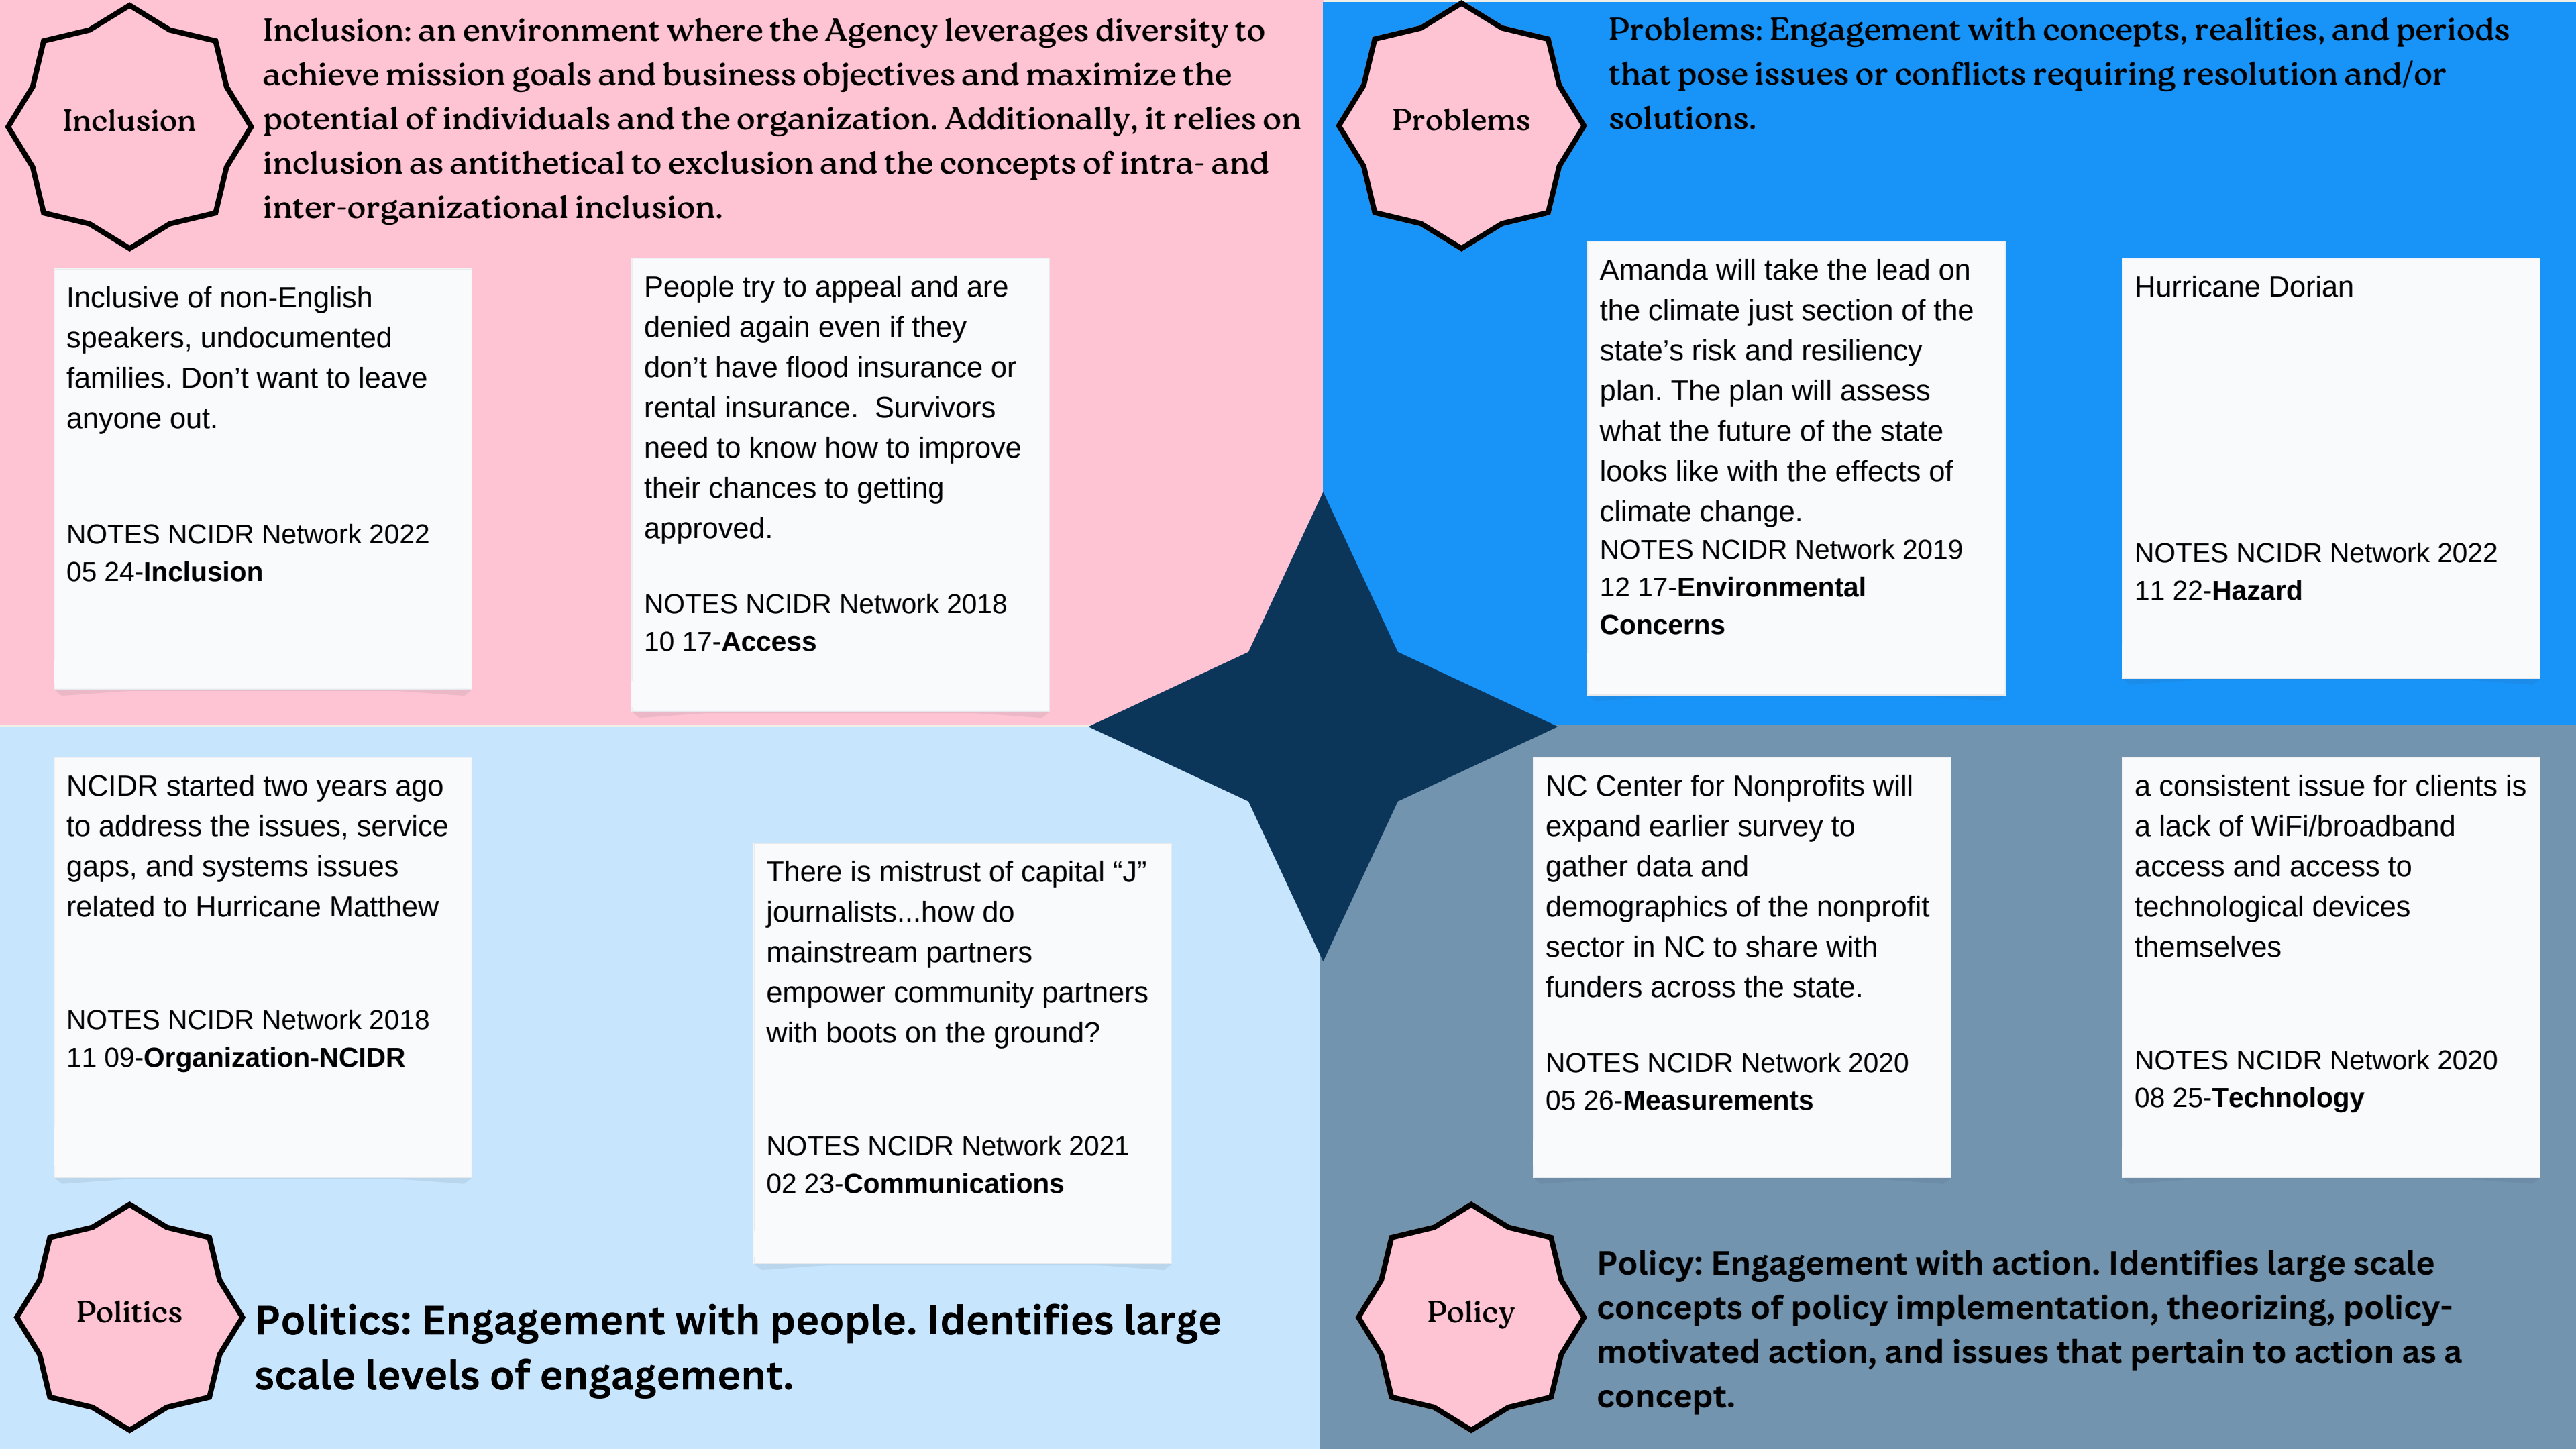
Inclusion

Inclusion: an environment where the Agency leverages diversity to achieve mission goals and business objectives and maximize the potential of individuals and the organization. Additionally, it relies on inclusion as antithetical to exclusion and the concepts of intra- and inter-organizational inclusion.

Inclusive of non-English speakers, undocumented families. Don't want to leave anyone out.

NOTES NCIDR Network 2022 05 24-**Inclusion**

People try to appeal and are denied again even if they don't have flood insurance or rental insurance. Survivors need to know how to improve their chances to getting approved.

NOTES NCIDR Network 2018 10 17-**Access**

Problems

Problems: Engagement with concepts, realities, and periods that pose issues or conflicts requiring resolution and/or solutions.

Amanda will take the lead on the climate just section of the state's risk and resiliency plan. The plan will assess what the future of the state looks like with the effects of climate change.
NOTES NCIDR Network 2019 12 17-**Environmental Concerns**

Hurricane Dorian

NOTES NCIDR Network 2022 11 22-**Hazard**

NCIDR started two years ago to address the issues, service gaps, and systems issues related to Hurricane Matthew

NOTES NCIDR Network 2018 11 09-**Organization-NCIDR**

There is mistrust of capital "J" journalists...how do mainstream partners empower community partners with boots on the ground?

NOTES NCIDR Network 2021 02 23-**Communications**

Politics

Politics: Engagement with people. Identifies large scale levels of engagement.

NC Center for Nonprofits will expand earlier survey to gather data and demographics of the nonprofit sector in NC to share with funders across the state.

NOTES NCIDR Network 2020 05 26-**Measurements**

a consistent issue for clients is a lack of WiFi/broadband access and access to technological devices themselves

NOTES NCIDR Network 2020 08 25-**Technology**

Policy

Policy: Engagement with action. Identifies large scale concepts of policy implementation, theorizing, policy-motivated action, and issues that pertain to action as a concept.